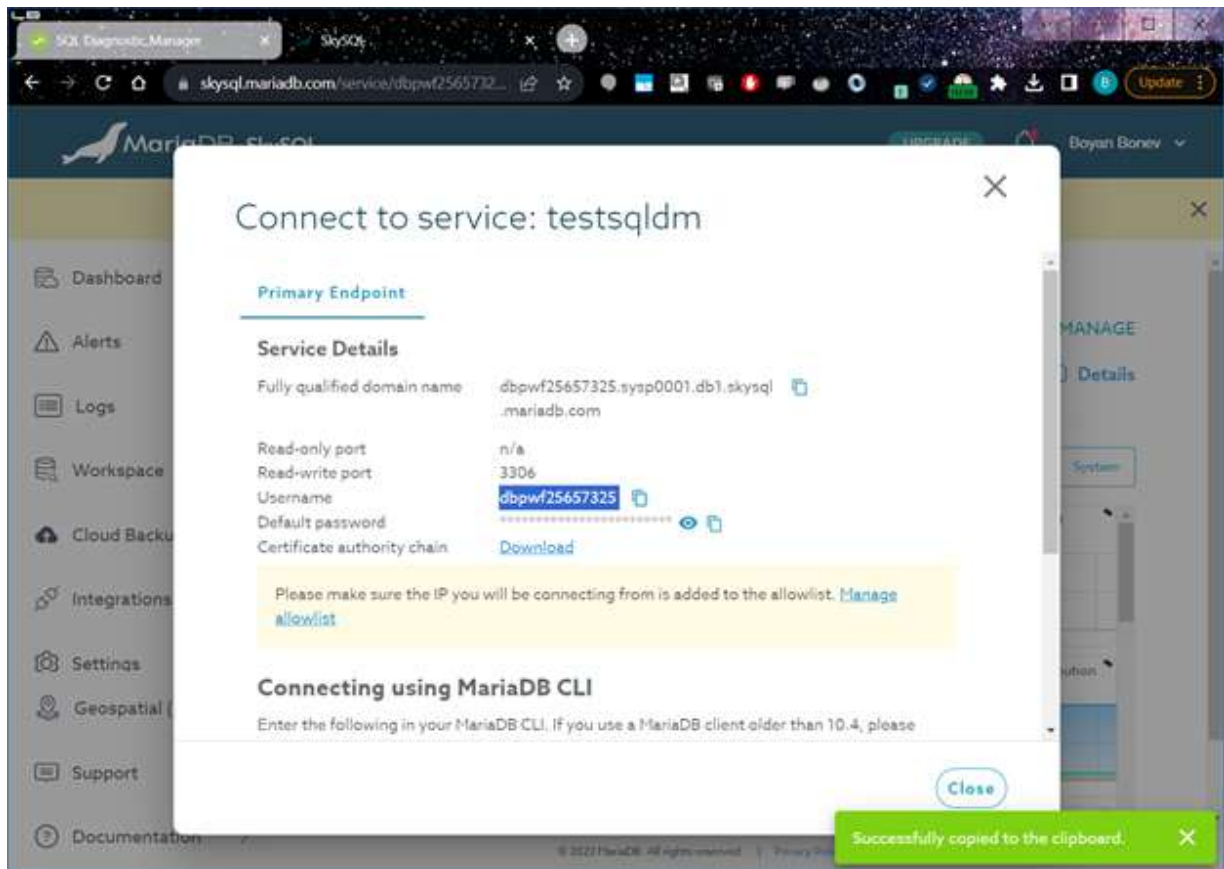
SQL Diagnostic Manager
SkySQL
skysql.mariadb.com/service/dbpwf2565732...
Update

MariaDB SkySQL
UPGRADE
Boyan Bonev

Dashboard
Alerts
Logs
Workspace
Cloud Backu
Integrations
Settings
Geospatial
Support
Documentation

MANAGE
Details
System

Connect to service: testsqldm

Primary Endpoint

Service Details

| | |
|---|---|
| Fully qualified domain name | dbpwf25657325.sysp0001.db1.skysql.mariadb.com |
| Read-only port | n/a |
| Read-write port | 3306 |
| Username | dbpwf25657325 |
| Default password | ************************ |
| Certificate authority chain | Download |

Please make sure the IP you will be connecting from is added to the allowlist. Manage allowlist

Connecting using MariaDB CLI

Enter the following in your MariaDB CLI. If you use a MariaDB client older than 10.4, please

Close

© 2022 MariaDB. All rights reserved | Privacy Po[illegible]

Successfully copied to the clipboard.